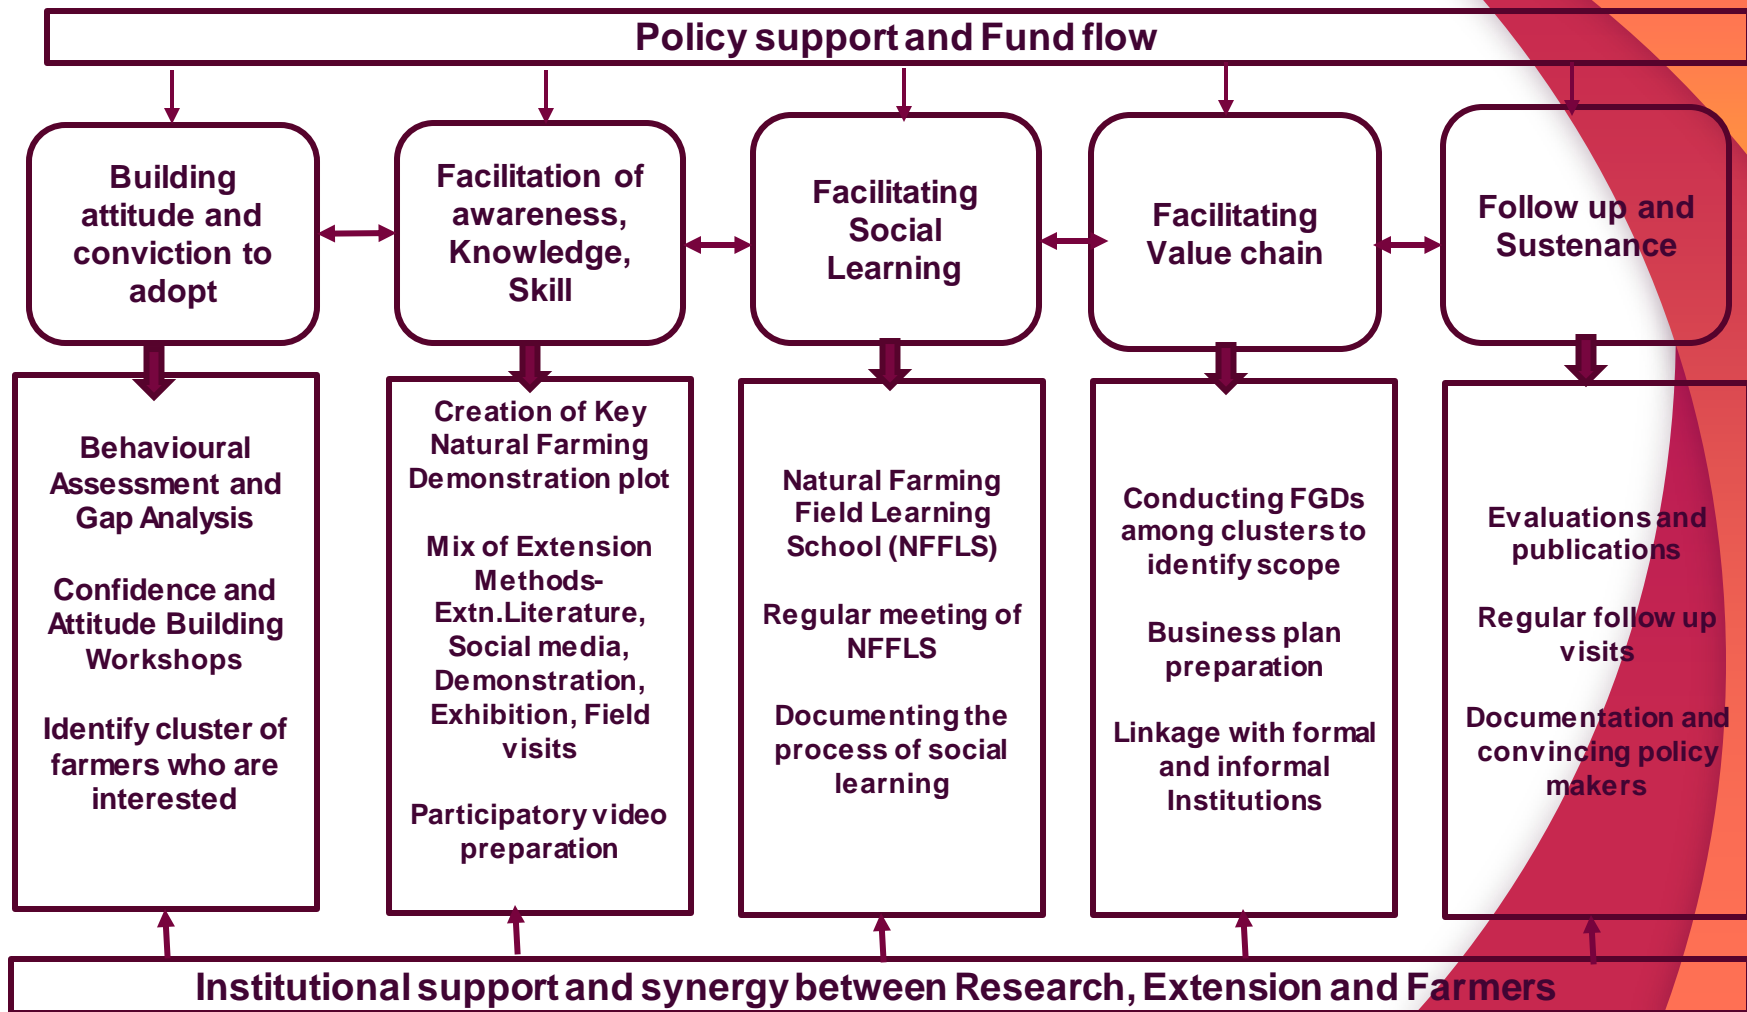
Policy support and Fund flow

Building attitude and conviction to adopt

Facilitation of awareness, Knowledge, Skill

Facilitating Social Learning

Facilitating Value chain

Follow up and Sustenance

Behavioural Assessment and Gap Analysis

Confidence and Attitude Building Workshops

Identify cluster of farmers who are interested

Creation of Key Natural Farming Demonstration plot

Mix of Extension Methods- Extn.Literature, Social media, Demonstration, Exhibition, Field visits

Participatory video preparation

Natural Farming Field Learning School (NFFLS)

Regular meeting of NFFLS

Documenting the process of social learning

Conducting FGDs among clusters to identify scope

Business plan preparation

Linkage with formal and informal Institutions

Evaluations and publications

Regular follow up visits

Documentation and convincing policy makers

Institutional support and synergy between Research, Extension and Farmers